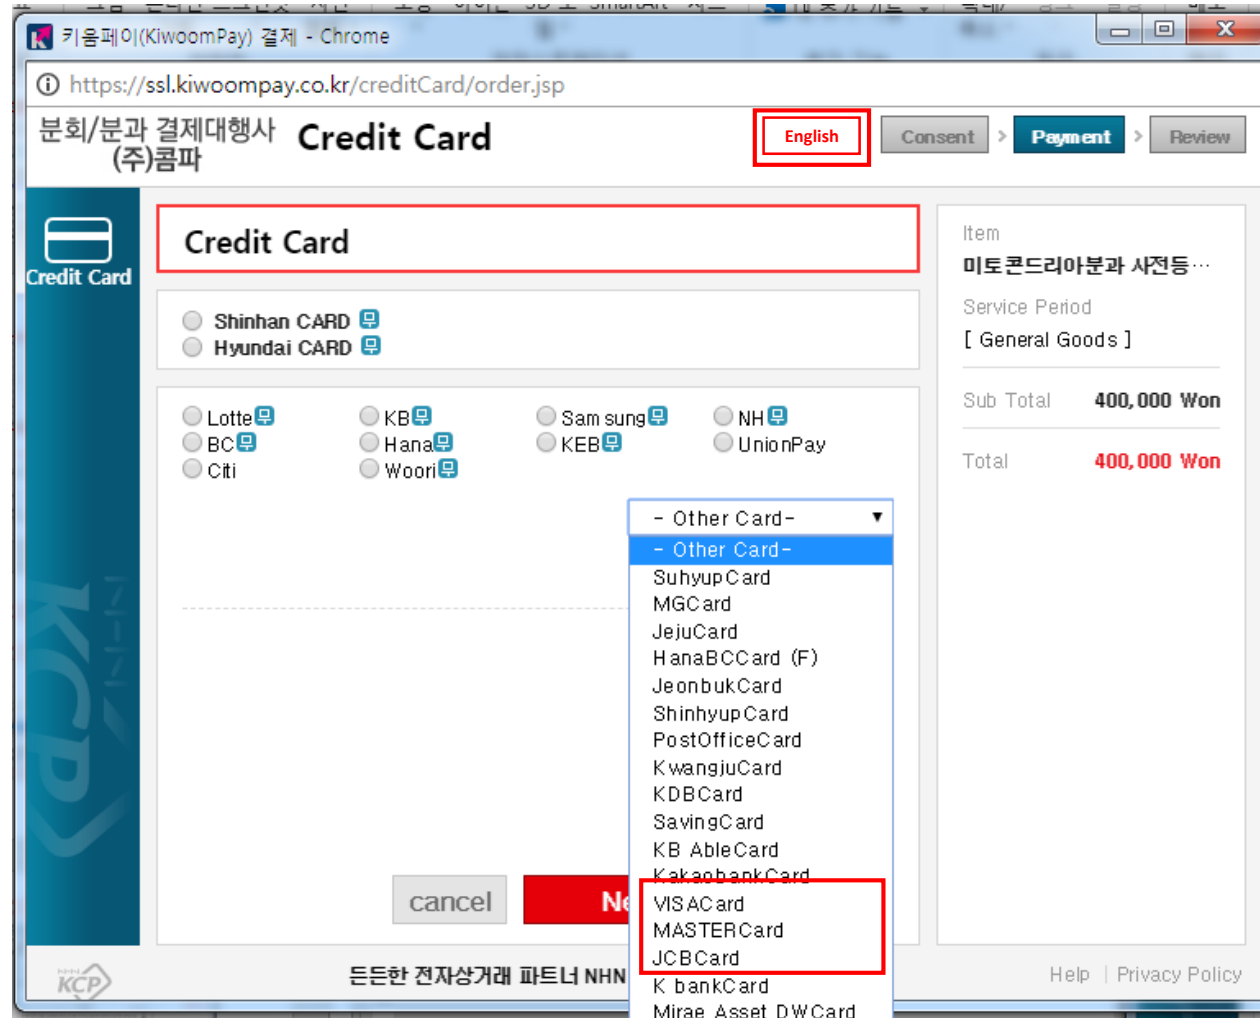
키움페이(KiwoomPay) 결제 - Chrome

https://ssl.kiwoompay.co.kr/creditCard/order.jsp

분회/분과 결제대행사 (주)콤파

Credit Card

English

Consent > Payment > Review

Credit Card

Credit Card

Shinhan CARD
Hyundai CARD

Lotte
KB
Sam sung
NH
BC
Hana
KEB
UnionPay
Citi
Woori

- Other Card-

- Other Card-
SuhyupCard
MGCard
JejuCard
HanaBCCard (F)
JeonbukCard
ShinhyupCard
PostOfficeCard
KwangjuCard
KDBCard
SavingCard
KB AbleCard
KakaobankCard
VISACard
MASTERCard
JCBCard
K bankCard
Mirae Asset DWCard

cancel
Ne

Item
미토콘드리아분과 사전등…
Service Period
[ General Goods ]
Sub Total 400,000 Won
Total 400,000 Won

KCP
든든한 전자상거래 파트너 NHN

Help | Privacy Policy